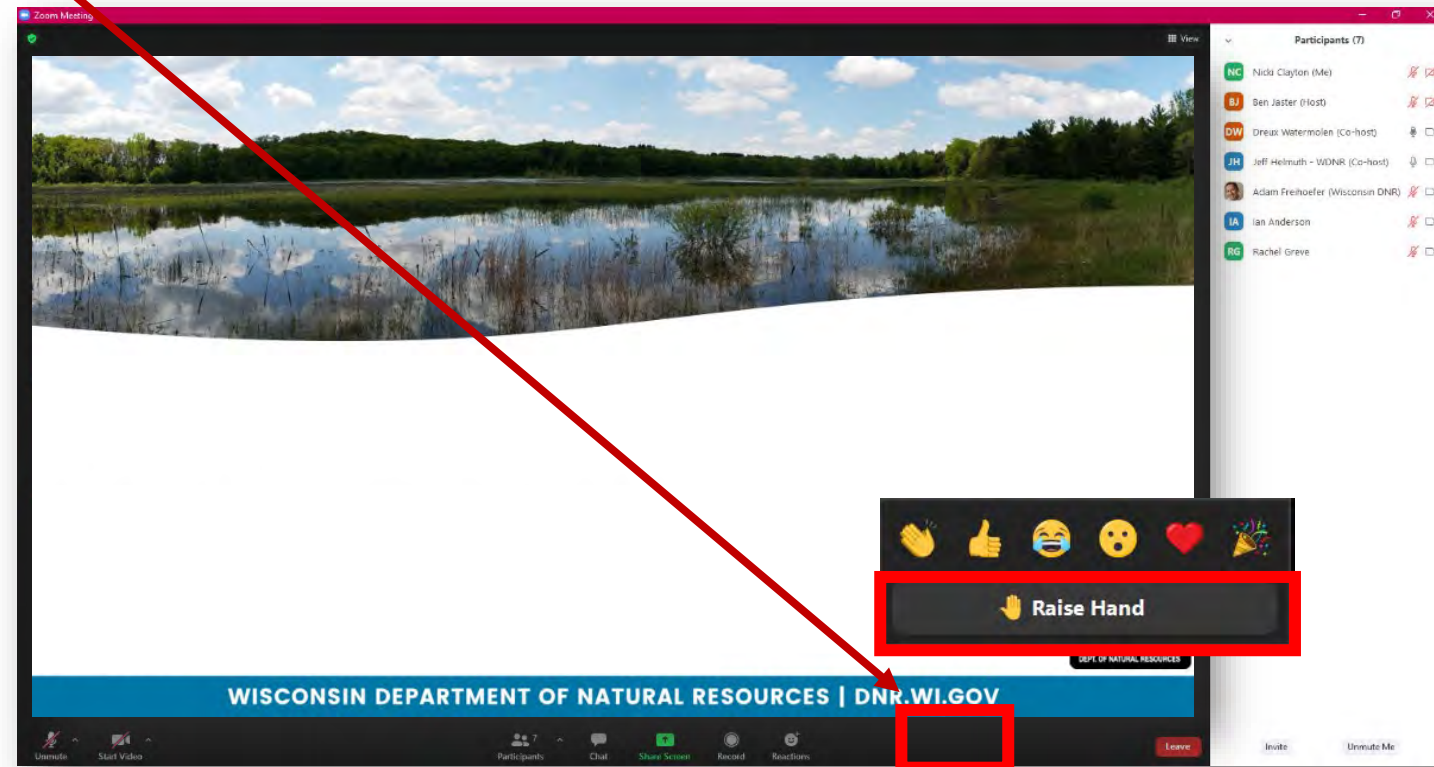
Zoom Meeting

View

Participants (7)

NC Nicki Clayton (Me)
BJ Ben Jaster (Host)
DW Dreux Watermolen (Co-host)
JH Jeff Helmuth - WDNR (Co-host)
Adam Freihoefer (Wisconsin DNR)
IA Ian Anderson
RG Rachel Greve

Raise Hand

DEPT. OF NATURAL RESOURCES

WISCONSIN DEPARTMENT OF NATURAL RESOURCES | DNR.WI.GOV

Unmute
Start Video
Participants 7
Chat
Share Screen
Record
Reactions
Leave

Invite
Unmute Me